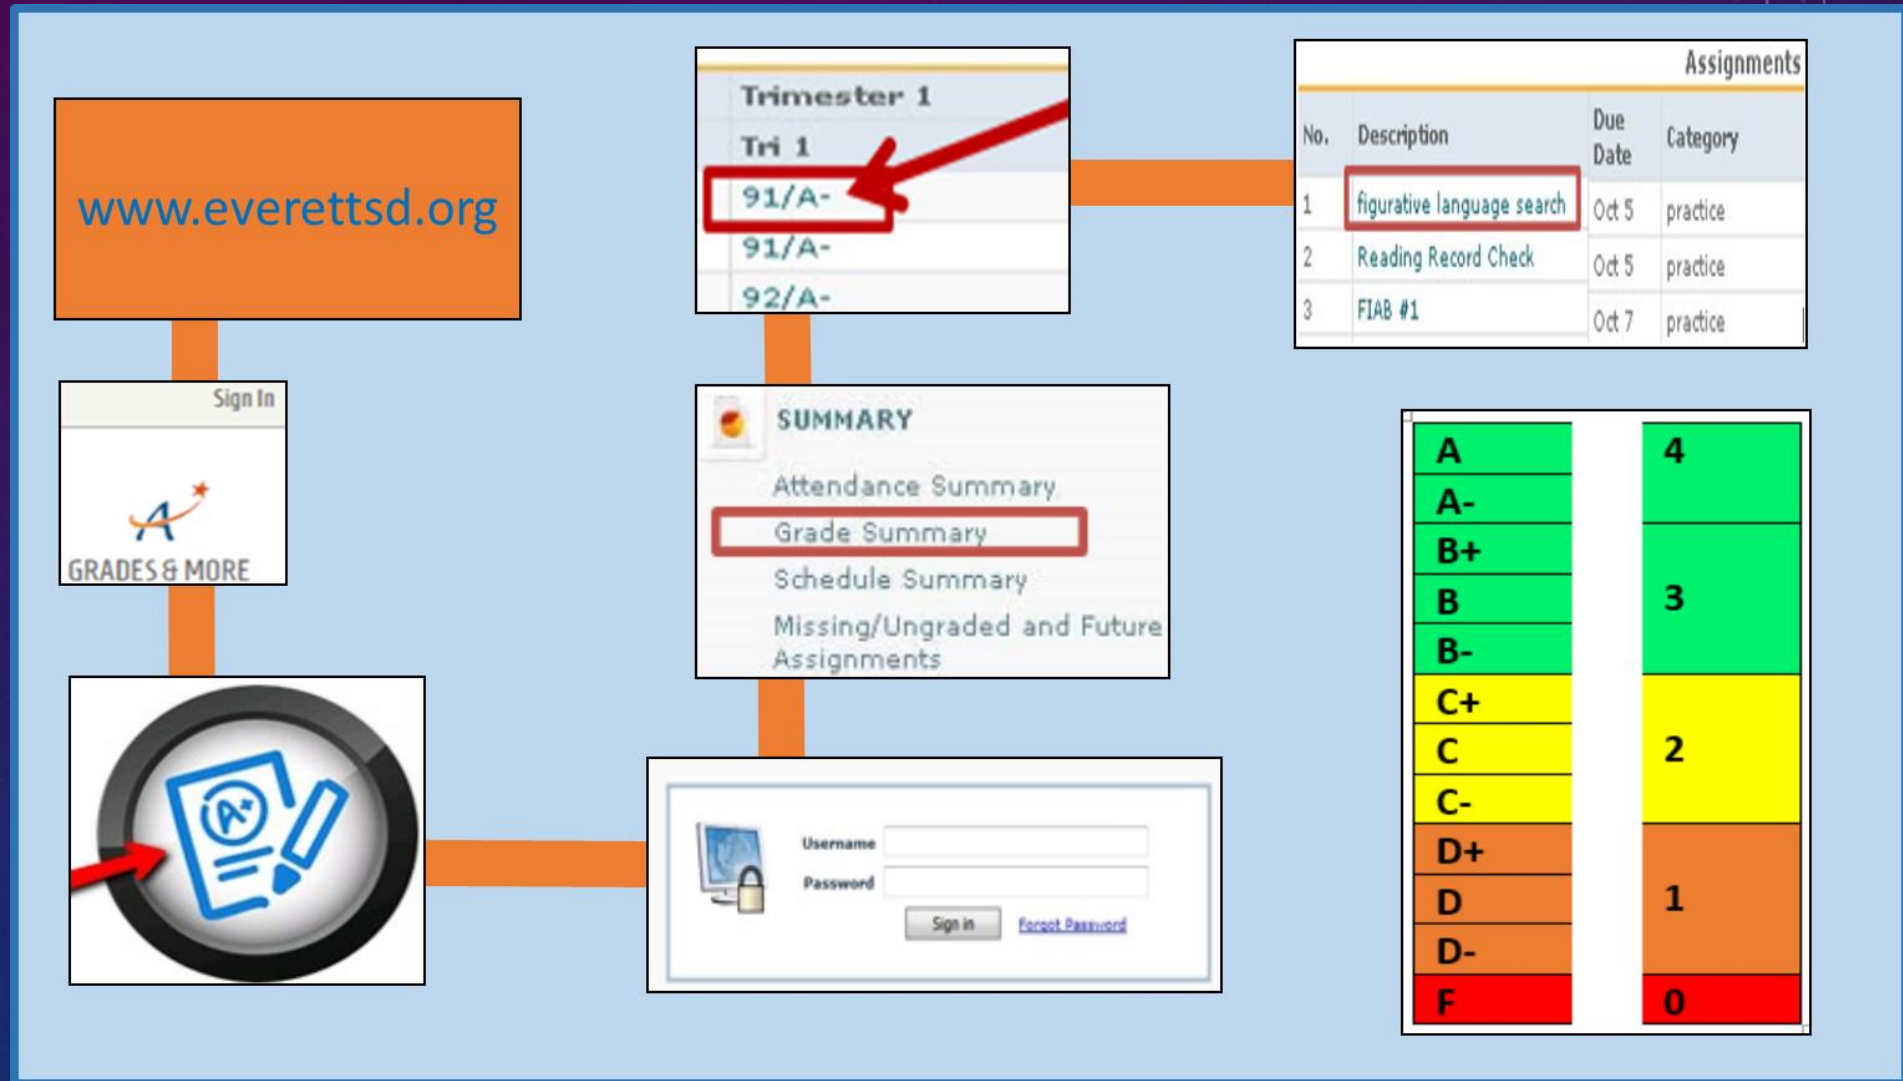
www.everettsd.org

Sign In

GRADES & MORE

Username
Password
Sign in
Forgot Password

SUMMARY
Attendance Summary
Grade Summary
Schedule Summary
Missing/Ungraded and Future Assignments

Trimester 1
Tri 1
91/A-
91/A-
92/A-

Assignments

| No. | Description | Due Date | Category |
|---|---|---|---|
| 1 | figurative language search | Oct 5 | practice |
| 2 | Reading Record Check | Oct 5 | practice |
| 3 | FIAB #1 | Oct 7 | practice |

| Grade | Score |
|---|---|
| A | 4 |
| A- | |
| B+ | |
| B | 3 |
| B- | |
| C+ | |
| C | 2 |
| C- | |
| D+ | |
| D | 1 |
| D- | |
| F | 0 |